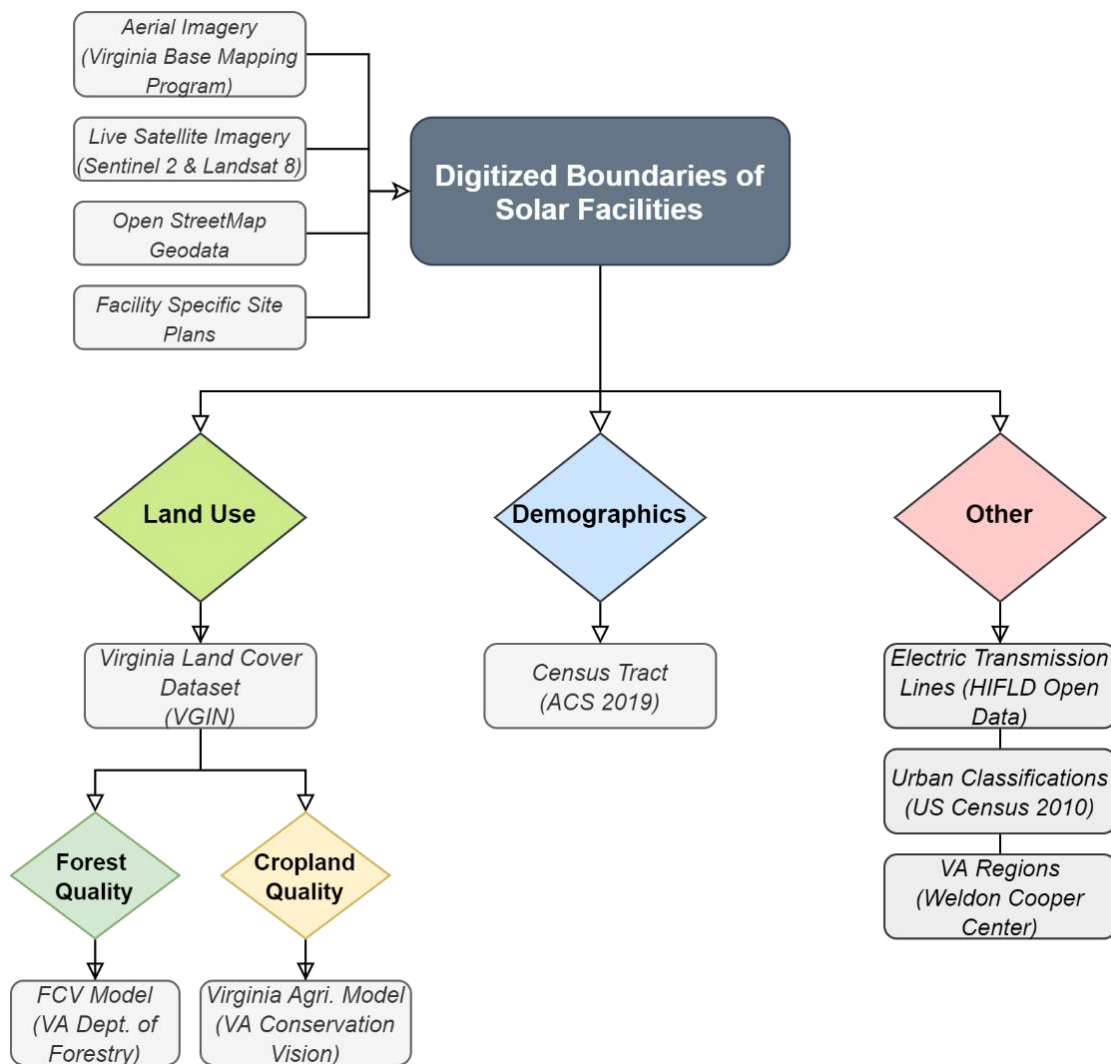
Aerial Imagery (Virginia Base Mapping Program)

Live Satellite Imagery (Sentinel 2 & Landsat 8)

Open StreetMap Geodata

Facility Specific Site Plans

Digitized Boundaries of Solar Facilities

Land Use

Demographics

Other

Virginia Land Cover Dataset (VGIN)

Census Tract (ACS 2019)

Electric Transmission Lines (HIFLD Open Data)

Urban Classifications (US Census 2010)

VA Regions (Weldon Cooper Center)

Forest Quality

Cropland Quality

FCV Model (VA Dept. of Forestry)

Virginia Agri. Model (VA Conservation Vision)